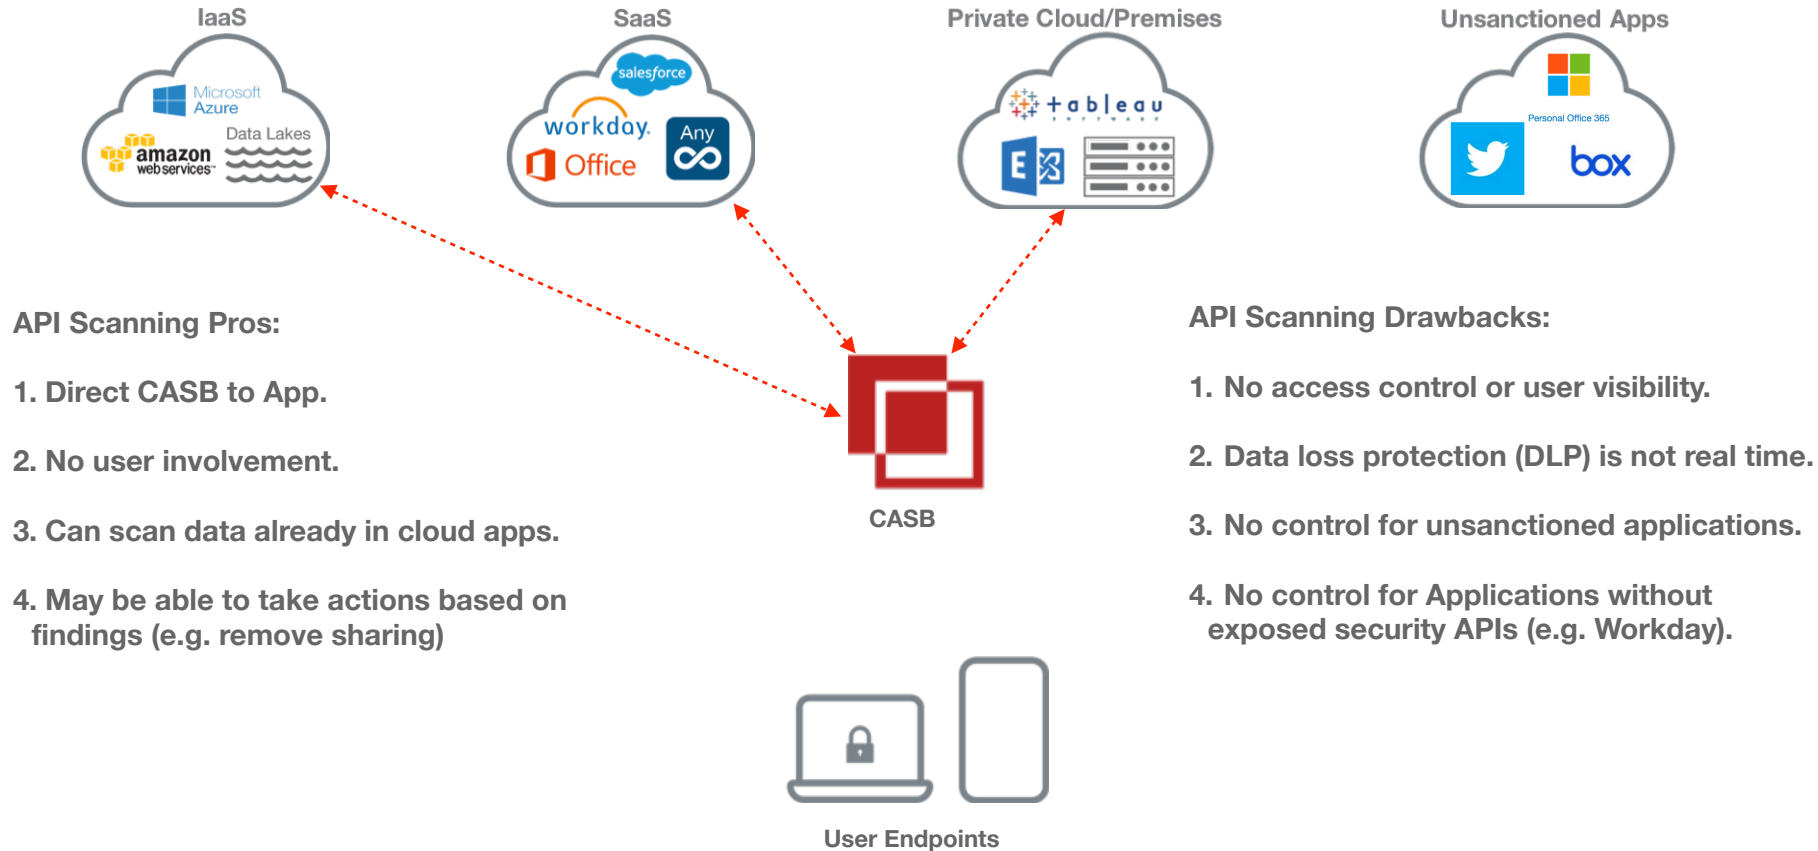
IaaS

Microsoft Azure

Data Lakes

amazon web services

SaaS

salesforce

workday.

Any

Office

Private Cloud/Premises

tableau

Unsanctioned Apps

Personal Office 365

box

API Scanning Pros:

1. Direct CASB to App.

2. No user involvement.

3. Can scan data already in cloud apps.

4. May be able to take actions based on findings (e.g. remove sharing)

CASB

API Scanning Drawbacks:

1. No access control or user visibility.

2. Data loss protection (DLP) is not real time.

3. No control for unsanctioned applications.

4. No control for Applications without exposed security APIs (e.g. Workday).

User Endpoints